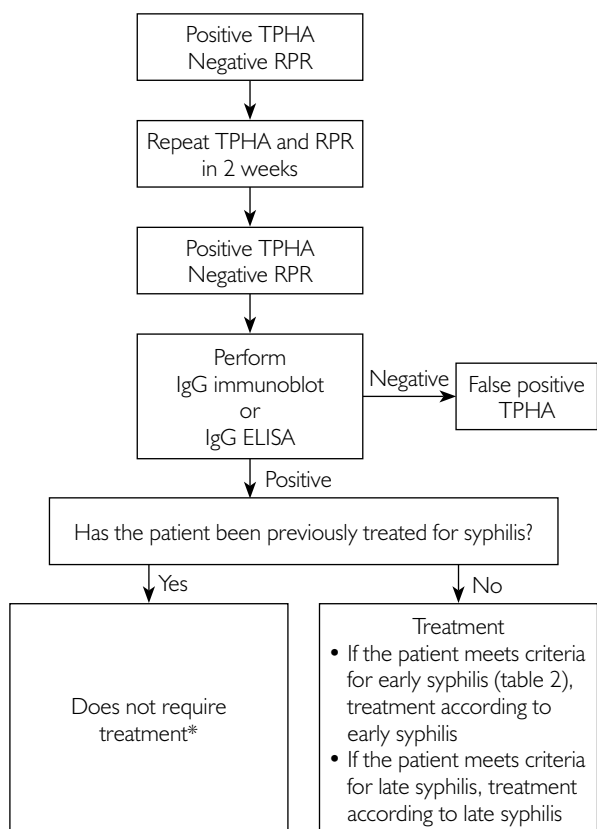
Positive TPHA
Negative RPR

Repeat TPHA and RPR in 2 weeks

Positive TPHA
Negative RPR

Perform
IgG immunoblot
or
IgG ELISA

Negative

False positive TPHA

Positive

Has the patient been previously treated for syphilis?

Yes

No

Does not require treatment*

Treatment
• If the patient meets criteria for early syphilis (table 2), treatment according to early syphilis
• If the patient meets criteria for late syphilis, treatment according to late syphilis